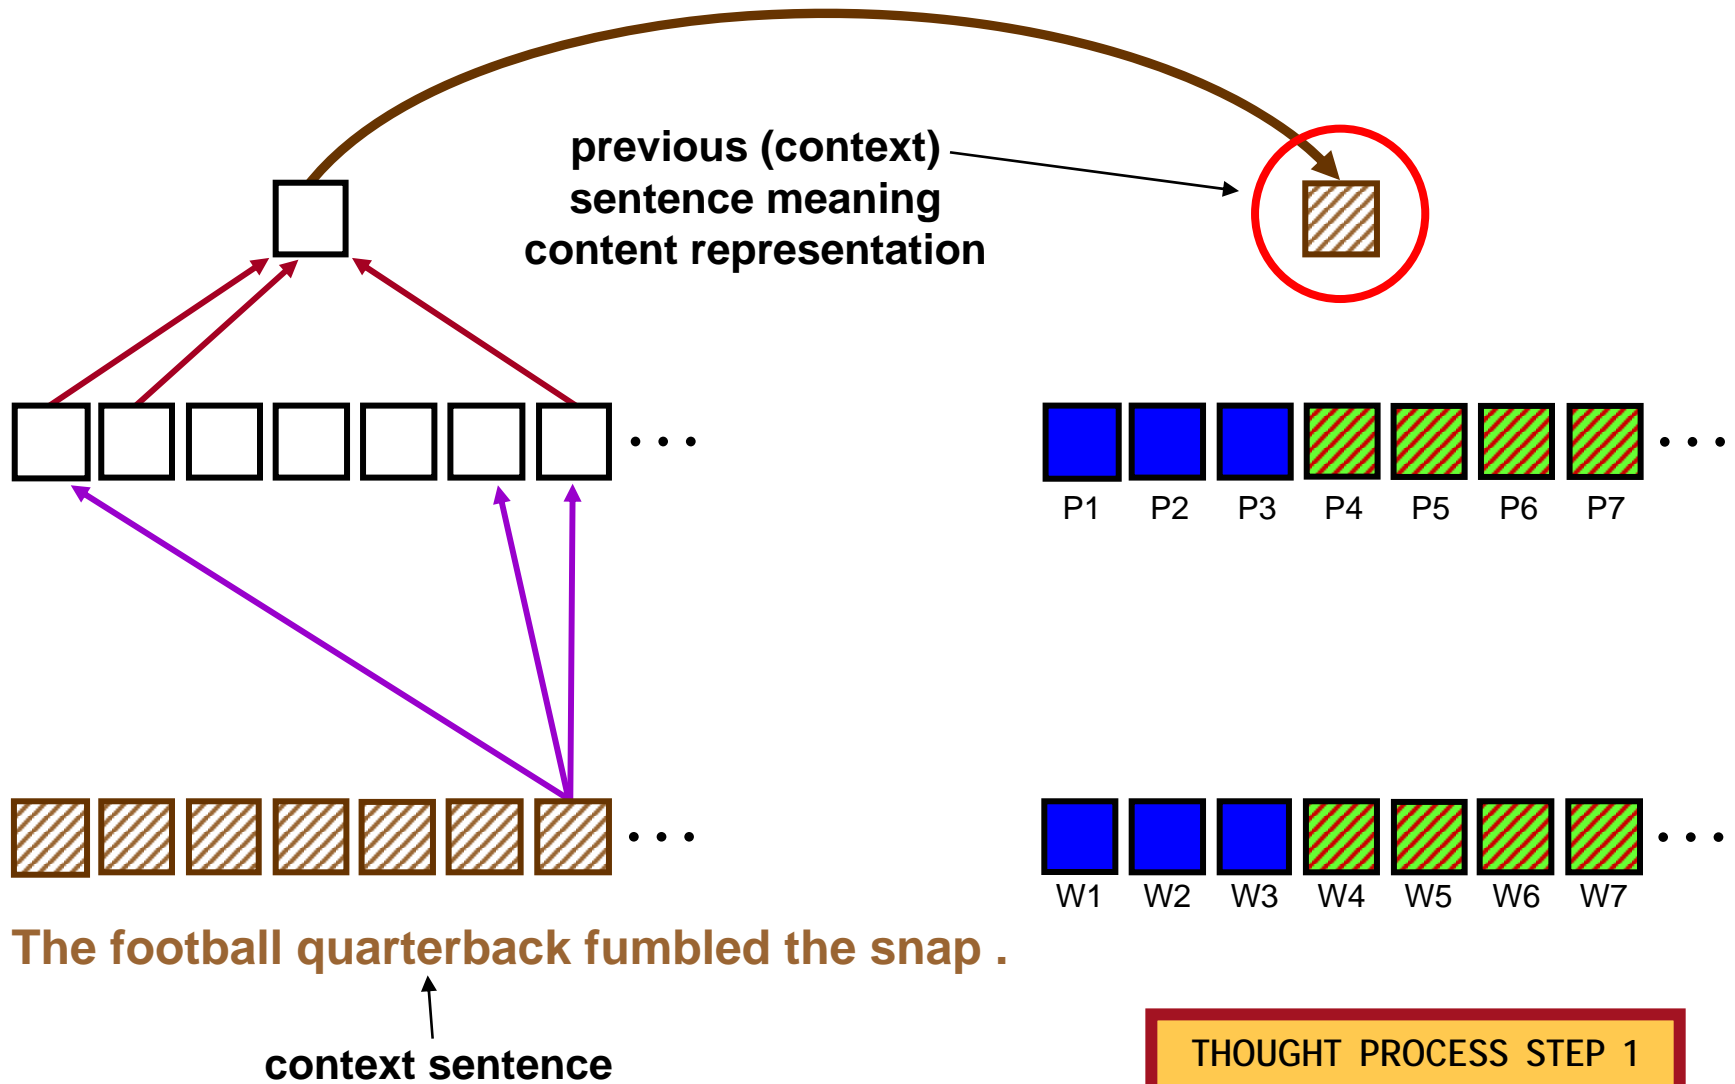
previous (context) sentence meaning content representation

. . .

P1 P2 P3 P4 P5 P6 P7 . . .

. . .

W1 W2 W3 W4 W5 W6 W7 . . .

The football quarterback fumbled the snap .

context sentence

THOUGHT PROCESS STEP 1